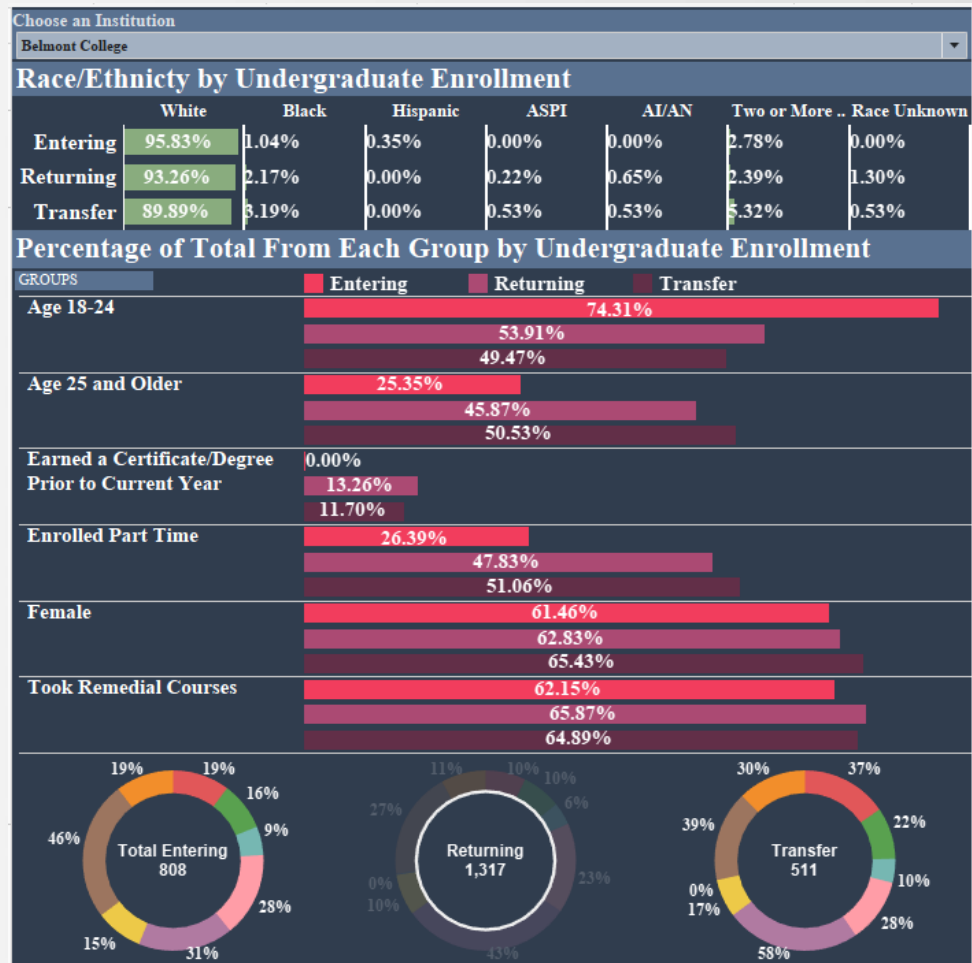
Choose an Institution

Belmont College

Race/Ethnicty by Undergraduate Enrollment

| | White | Black | Hispanic | ASPI | AI/AN | Two or More .. | Race Unknown |
|---|---|---|---|---|---|---|---|
| Entering | 95.83% | 1.04% | 0.35% | 0.00% | 0.00% | 2.78% | 0.00% |
| Returning | 93.26% | 2.17% | 0.00% | 0.22% | 0.65% | 2.39% | 1.30% |
| Transfer | 89.89% | 3.19% | 0.00% | 0.53% | 0.53% | 5.32% | 0.53% |

Percentage of Total From Each Group by Undergraduate Enrollment

GROUPS

Entering Returning Transfer

Age 18-24
74.31%
53.91%
49.47%

Age 25 and Older
25.35%
45.87%
50.53%

Earned a Certificate/Degree Prior to Current Year
0.00%
13.26%
11.70%

Enrolled Part Time
26.39%
47.83%
51.06%

Female
61.46%
62.83%
65.43%

Took Remedial Courses
62.15%
65.87%
64.89%

19% 19% 16% 9% 46% 28% 15% 31%
Total Entering
808

11% 10% 10% 6% 27% 23% 0% 10% 43%
Returning
1,317

30% 37% 22% 39% 10% 0% 17% 28% 58%
Transfer
511